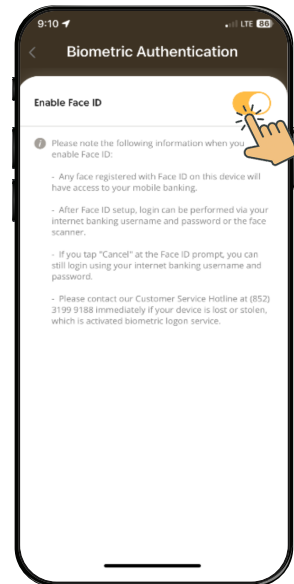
9:10

LTE 86

Biometric Authentication

Enable Face ID

Please note the following information when you enable Face ID:

- Any face registered with Face ID on this device will have access to your mobile banking.

- After Face ID setup, login can be performed via your internet banking username and password or the face scanner.

- If you tap "Cancel" at the Face ID prompt, you can still login using your internet banking username and password.

- Please contact our Customer Service Hotline at (852) 3199 9188 immediately if your device is lost or stolen, which is activated biometric logon service.